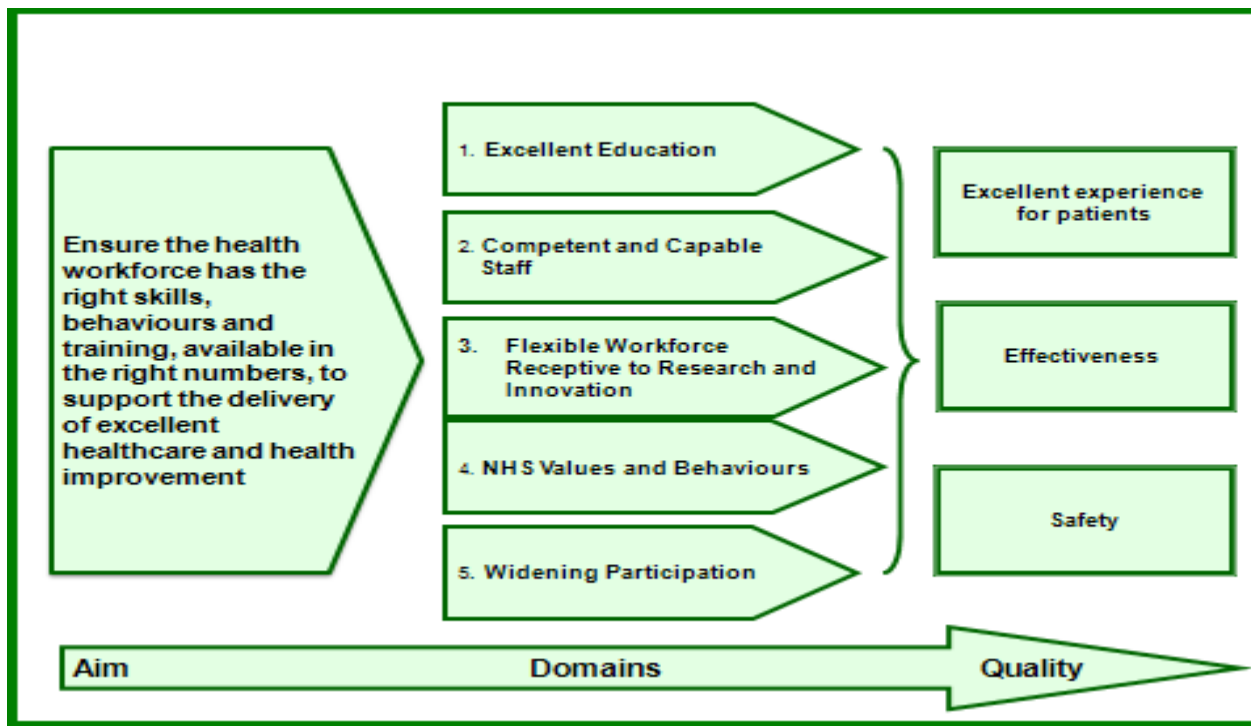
Ensure the health workforce has the right skills, behaviours and training, available in the right numbers, to support the delivery of excellent healthcare and health improvement

1. Excellent Education

2. Competent and Capable Staff

3. Flexible Workforce Receptive to Research and Innovation

4. NHS Values and Behaviours

5. Widening Participation

Excellent experience for patients

Effectiveness

Safety

Aim Domains Quality